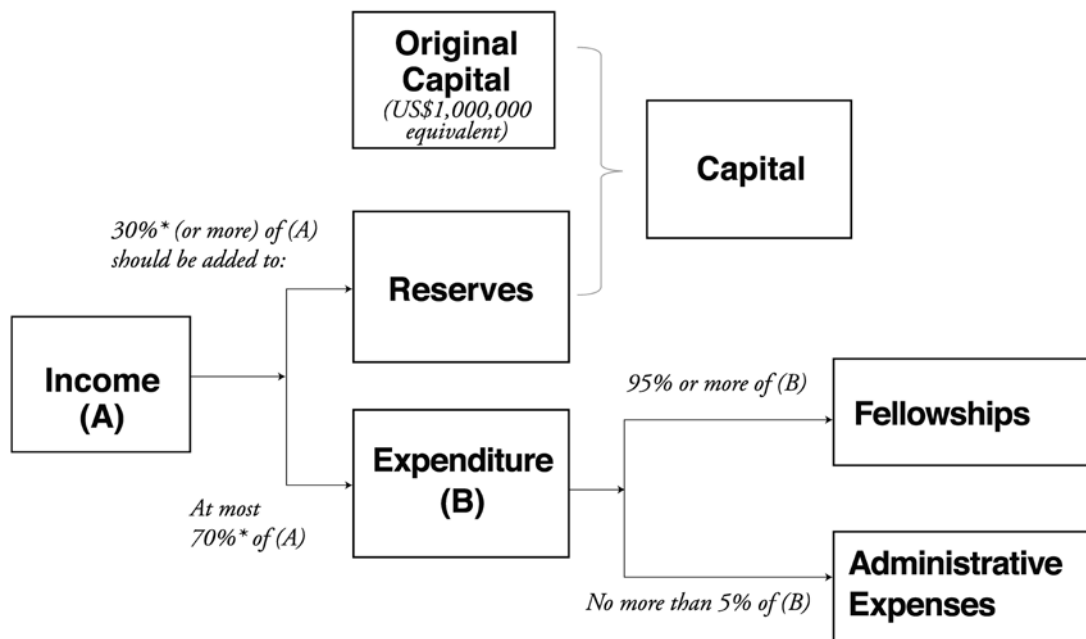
Original Capital
(US$1,000,000 equivalent)

Capital

30%* (or more) of (A) should be added to:

Reserves

Income
(A)

95% or more of (B)

Fellowships

Expenditure
(B)

At most 70%* of (A)

Administrative Expenses

No more than 5% of (B)